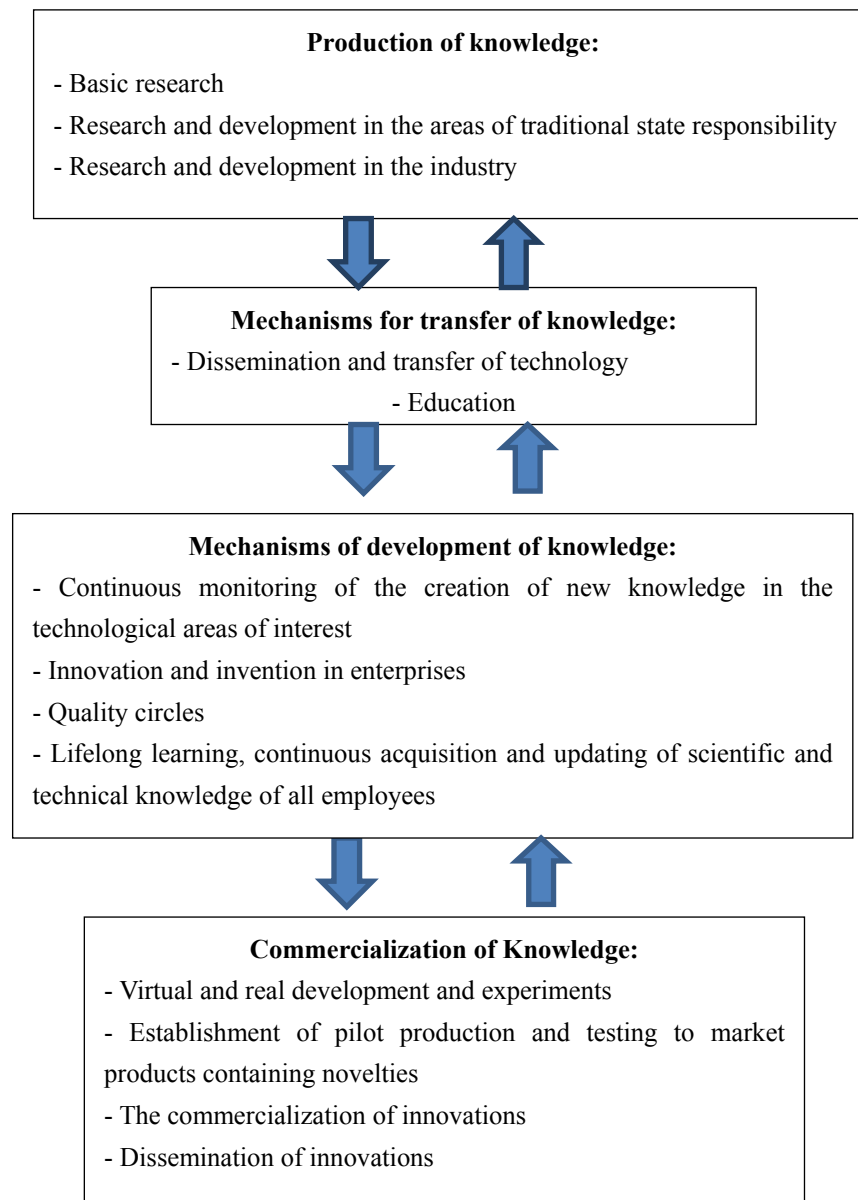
**Production of knowledge:**

- Basic research
- Research and development in the areas of traditional state responsibility
- Research and development in the industry

**Mechanisms for transfer of knowledge:**

- Dissemination and transfer of technology
- Education

**Mechanisms of development of knowledge:**

- Continuous monitoring of the creation of new knowledge in the technological areas of interest
- Innovation and invention in enterprises
- Quality circles
- Lifelong learning, continuous acquisition and updating of scientific and technical knowledge of all employees

**Commercialization of Knowledge:**

- Virtual and real development and experiments
- Establishment of pilot production and testing to market products containing novelties
- The commercialization of innovations
- Dissemination of innovations